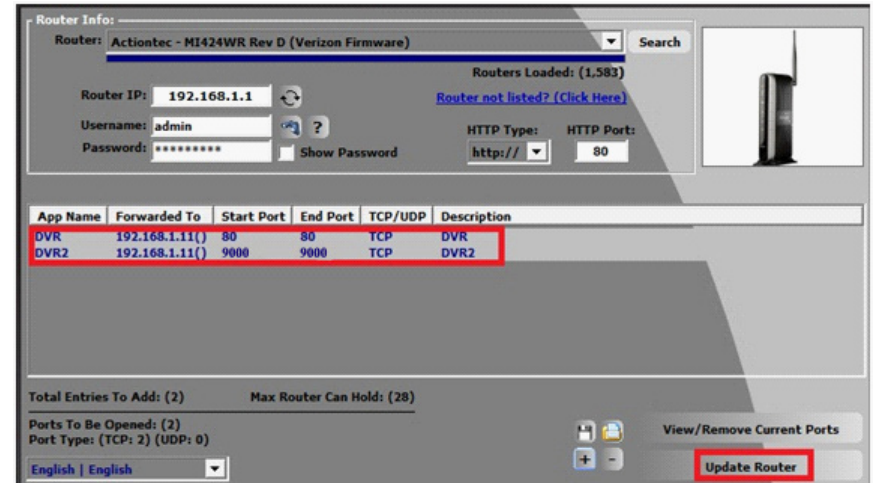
Router Info:

Router: Actiontec - MI424WR Rev D (Verizon Firmware)

Search

Routers Loaded: (1,583)

Router IP: 192.168.1.1

Router not listed? (Click Here)

Username: admin

?

Password: *********

Show Password

HTTP Type: http://

HTTP Port: 80

| App Name | Forwarded To | Start Port | End Port | TCP/UDP | Description |
|---|---|---|---|---|---|
| DVR | 192.168.1.11() | 80 | 80 | TCP | DVR |
| DVR2 | 192.168.1.11() | 9000 | 9000 | TCP | DVR2 |

Total Entries To Add: (2)

Max Router Can Hold: (28)

Ports To Be Opened: (2)
Port Type: (TCP: 2) (UDP: 0)

View/Remove Current Ports

English | English

Update Router